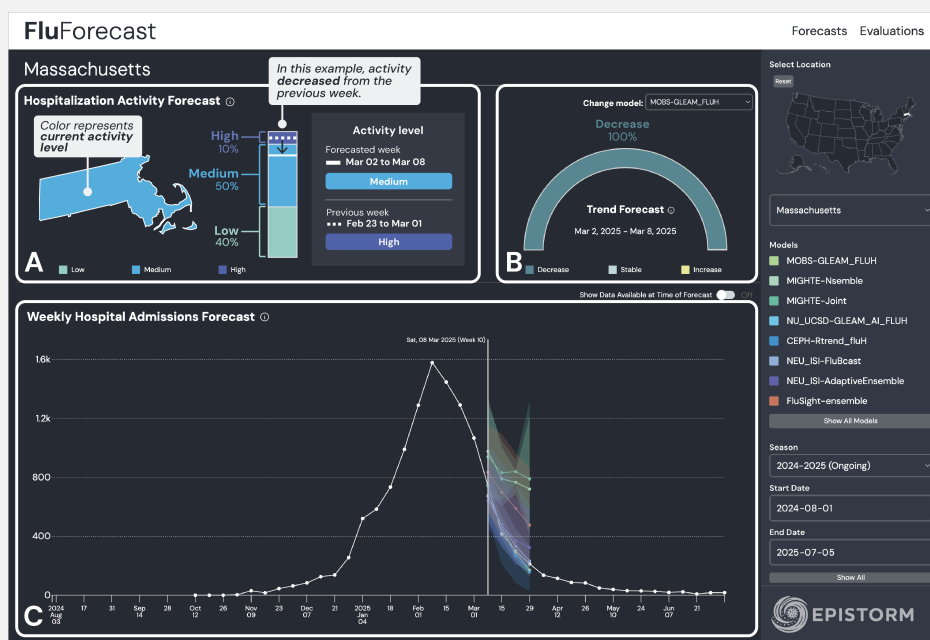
FluForecast

Forecasts Evaluations

Massachusetts

Hospitalization Activity Forecast ⓘ

Color represents **current activity level**

In this example, activity **decreased** from the previous week.

High 10%

Medium 50%

Low 40%

Activity level

Forecasted week
Mar 02 to Mar 08

Medium

Previous week
Feb 23 to Mar 01

High

A

Low Medium High

Change model: MOBS-GLEAM_FLUH

Decrease 100%

Trend Forecast ⓘ

Mar 2, 2025 - Mar 8, 2025

B

Decrease Stable Increase

Show Data Available at Time of Forecast Off

Weekly Hospital Admissions Forecast ⓘ

Sat, 08 Mar 2025 (Week 10)

1.6k
1.2k
800
400
0

2024 Aug 03 | 17 | 31 | Sep 14 | 28 | Oct 12 | 26 | Nov 09 | 23 | Dec 07 | 21 | 2025 Jan 04 | 18 | Feb 01 | 15 | Mar 01 | 15 | 29 | Apr 12 | 26 | May 10 | 24 | Jun 07 | 21

C

Select Location

Reset

Massachusetts

Models

MOBS-GLEAM_FLUH
MIGHTE-Nsemble
MIGHTE-Joint
NU_UCSD-GLEAM_AI_FLUH
CEPH-Rtrend_fluH
NEU_ISI-FluBcast
NEU_ISI-AdaptiveEnsemble
FluSight-ensemble

Show All Models

Season

2024-2025 (Ongoing)

Start Date

2024-08-01

End Date

2025-07-05

Show All

EPISTORM